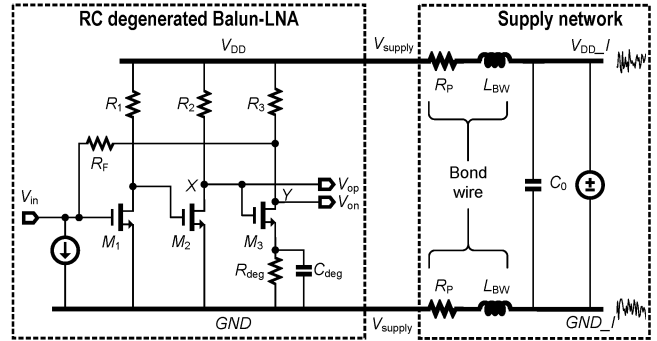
RC degenerated Balun-LNA

Supply network

$V_{DD}$

$V_{supply}$

$R_P$

$L_{BW}$

$V_{DD}\_I$

$R_1$

$R_2$

$R_3$

$R_F$

$X$

$V_{op}$

$Y$

$V_{on}$

$V_{in}$

$M_1$

$M_2$

$M_3$

Bond wire

$C_0$

±

$R_{deg}$

$C_{deg}$

$R_P$

$L_{BW}$

$GND$

$V_{supply}$

$GND\_I$